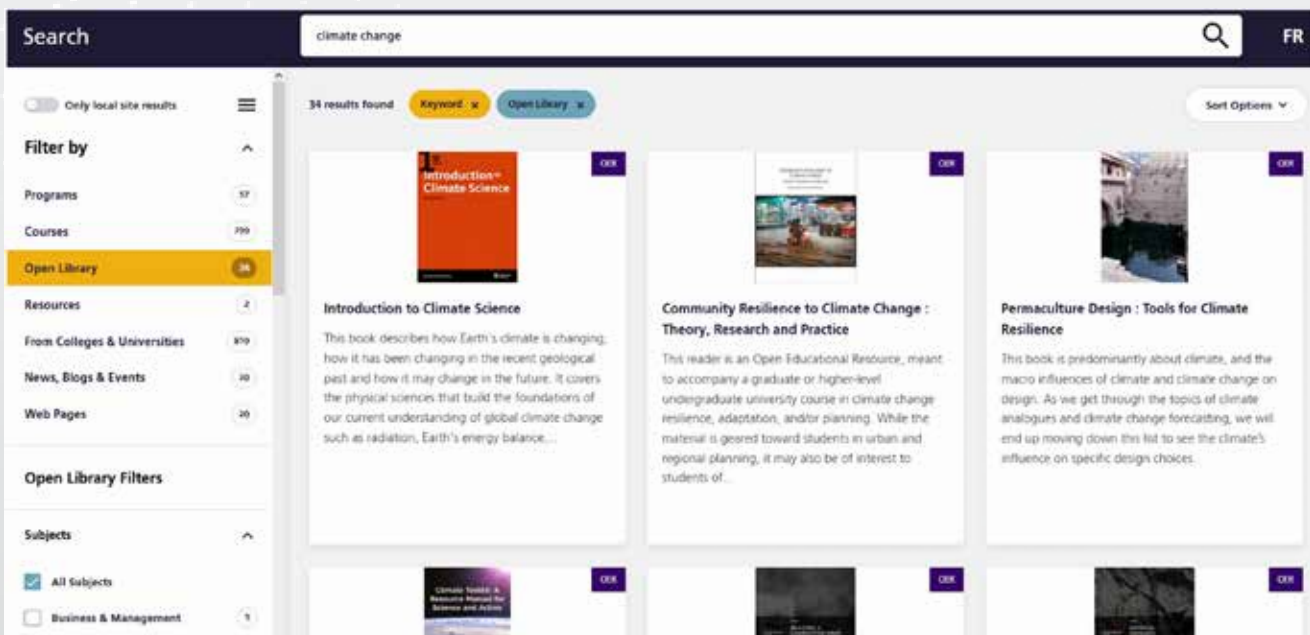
Search

climate change

FR

Only local site results

Filter by

Programs 57

Courses 799

Open Library 34

Resources 2

From Colleges & Universities 870

News, Blogs & Events 20

Web Pages 20

Open Library Filters

Subjects

All Subjects

Business & Management 1

34 results found Keyword × Open Library ×

Sort Options

OER

Introduction to Climate Science

Introduction to Climate Science

This book describes how Earth's climate is changing, how it has been changing in the recent geological past and how it may change in the future. It covers the physical sciences that build the foundations of our current understanding of global climate change such as radiation, Earth's energy balance...

OER

Community Resilience to Climate Change : Theory, Research and Practice

This reader is an Open Educational Resource, meant to accompany a graduate or higher-level undergraduate university course in climate change resilience, adaptation, and/or planning. While the material is geared toward students in urban and regional planning, it may also be of interest to students of...

OER

Permaculture Design : Tools for Climate Resilience

This book is predominantly about climate, and the macro influences of climate and climate change on design. As we get through the topics of climate analogues and climate change forecasting, we will end up moving down this list to see the climate's influence on specific design choices.

OER

Climate Toolkit: A Resource Manual for Science and Action

OER

OER